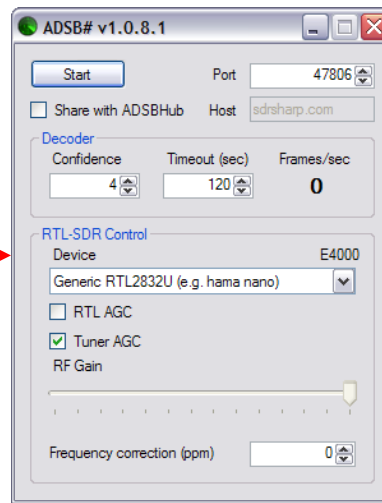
ADSB# v1.0.8.1

Start

Port 47806

Share with ADSBHub

Host sdrsharp.com

Decoder

Confidence 4

Timeout (sec) 120

Frames/sec 0

RTL-SDR Control

Device

E4000

Generic RTL2832U (e.g. hama nano)

RTL AGC

Tuner AGC

RF Gain

Frequency correction (ppm) 0